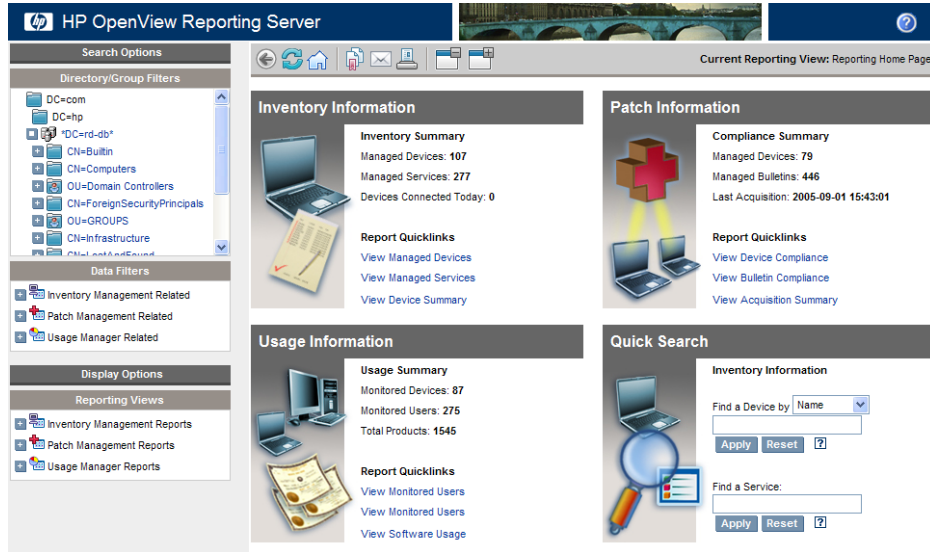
HP OpenView Reporting Server

Search Options

Directory/Group Filters

DC=com
DC=hp
*DC=rd-db*
CN=Builtin
CN=Computers
OU=Domain Controllers
CN=ForeignSecurityPrincipals
OU=GROUPS
CN=Infrastructure
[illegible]

Data Filters

Inventory Management Related
Patch Management Related
Usage Manager Related

Display Options

Reporting Views

Inventory Management Reports
Patch Management Reports
Usage Manager Reports

Current Reporting View: Reporting Home Page

Inventory Information

Inventory Summary
Managed Devices: 107
Managed Services: 277
Devices Connected Today: 0

Report Quicklinks
View Managed Devices
View Managed Services
View Device Summary

Patch Information

Compliance Summary
Managed Devices: 79
Managed Bulletins: 446
Last Acquisition: 2005-09-01 15:43:01

Report Quicklinks
View Device Compliance
View Bulletin Compliance
View Acquisition Summary

Usage Information

Usage Summary
Monitored Devices: 87
Monitored Users: 275
Total Products: 1545

Report Quicklinks
View Monitored Users
View Monitored Users
View Software Usage

Quick Search

Inventory Information

Find a Device by Name
Apply Reset ?

Find a Service:
Apply Reset ?